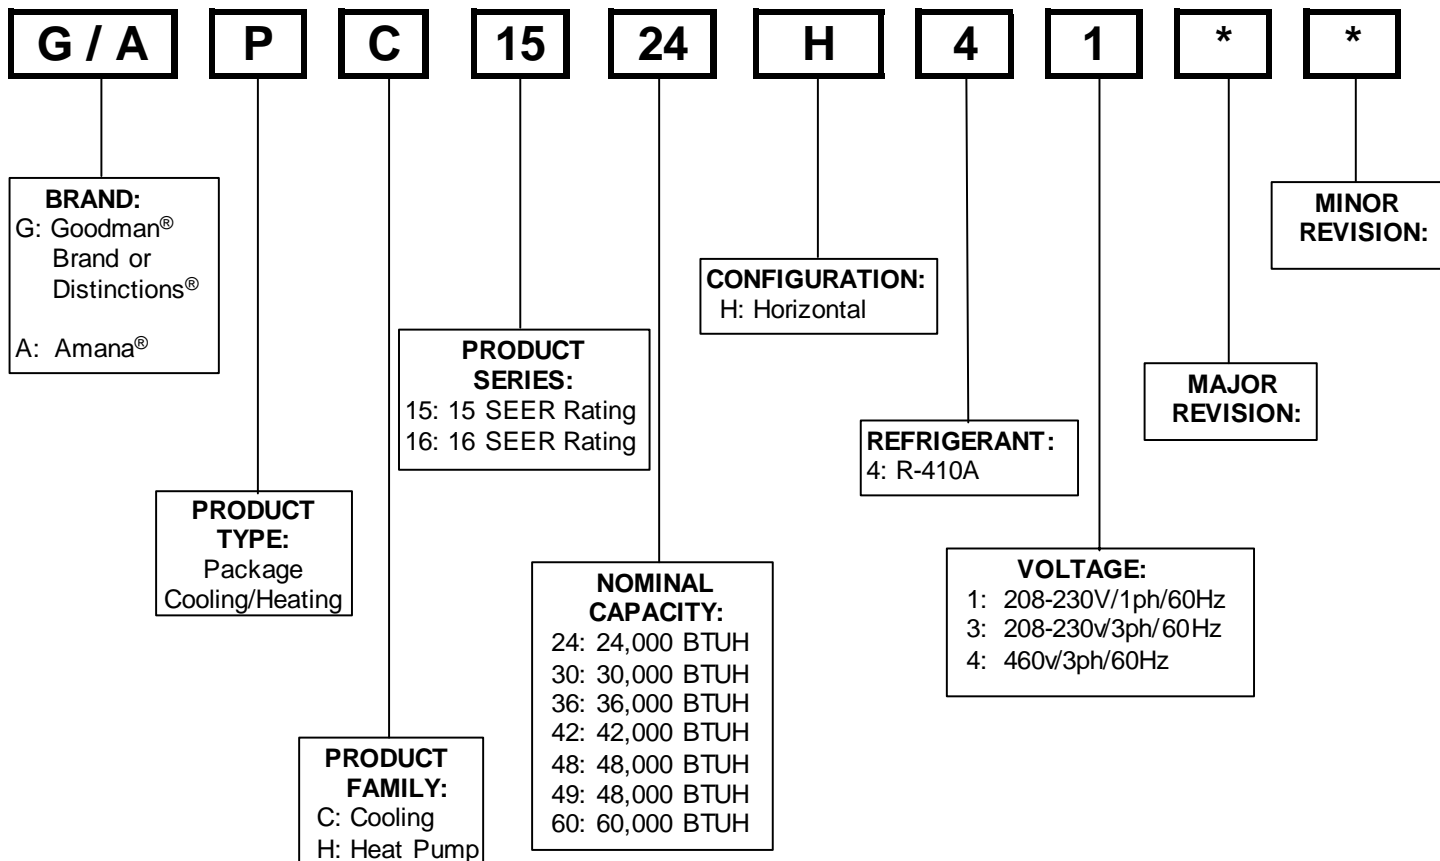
G / A

P

C

15

24

H

4

1

*

*

BRAND:
G: Goodman®
Brand or
Distinctions®

A: Amana®

PRODUCT TYPE:
Package
Cooling/Heating

PRODUCT FAMILY:
C: Cooling
H: Heat Pump

PRODUCT SERIES:
15: 15 SEER Rating
16: 16 SEER Rating

NOMINAL CAPACITY:
24: 24,000 BTUH
30: 30,000 BTUH
36: 36,000 BTUH
42: 42,000 BTUH
48: 48,000 BTUH
49: 48,000 BTUH
60: 60,000 BTUH

CONFIGURATION:
H: Horizontal

REFRIGERANT:
4: R-410A

VOLTAGE:
1: 208-230V/1ph/60Hz
3: 208-230v/3ph/60Hz
4: 460v/3ph/60Hz

MAJOR REVISION:

MINOR REVISION: